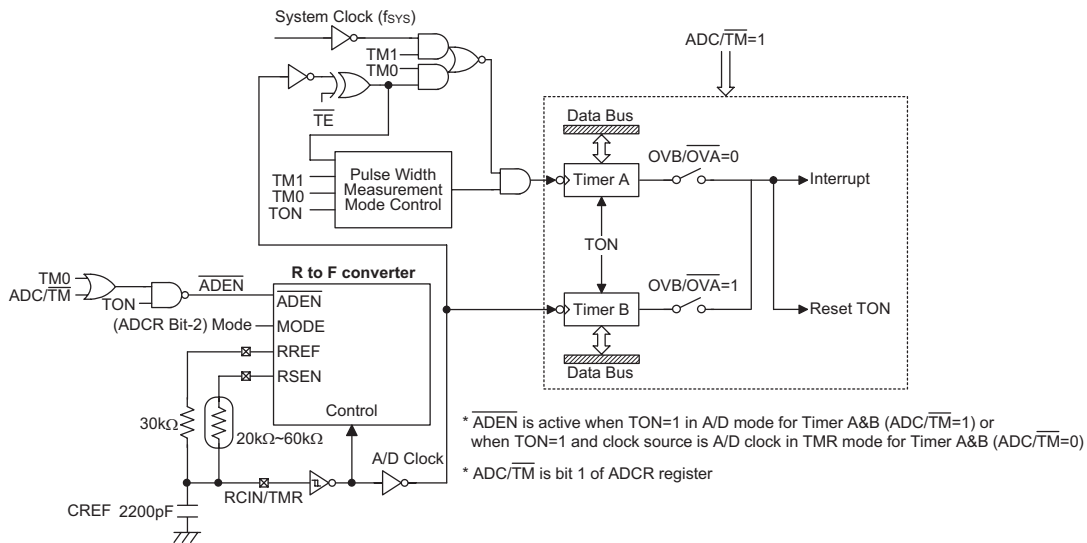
System Clock ($f_{SYS}$)

TM1

TM0

$\overline{TE}$

TM1
TM0
TON

Pulse Width Measurement Mode Control

$ADC/\overline{TM}=1$

Data Bus

Timer A

$OVB/\overline{OVA}=0$

Interrupt

TON

Timer B

$OVB/\overline{OVA}=1$

Reset TON

Data Bus

TM0
$ADC/\overline{TM}$

TON

$\overline{ADEN}$

R to F converter

$\overline{ADEN}$

(ADCR Bit-2) Mode

MODE

RREF

RSEN

Control

30kΩ

20kΩ~60kΩ

A/D Clock

RCIN/TMR

CREF 2200pF

* $\overline{ADEN}$ is active when TON=1 in A/D mode for Timer A&B ($ADC/\overline{TM}=1$) or when TON=1 and clock source is A/D clock in TMR mode for Timer A&B ($ADC/\overline{TM}=0$)

* $ADC/\overline{TM}$ is bit 1 of ADCR register